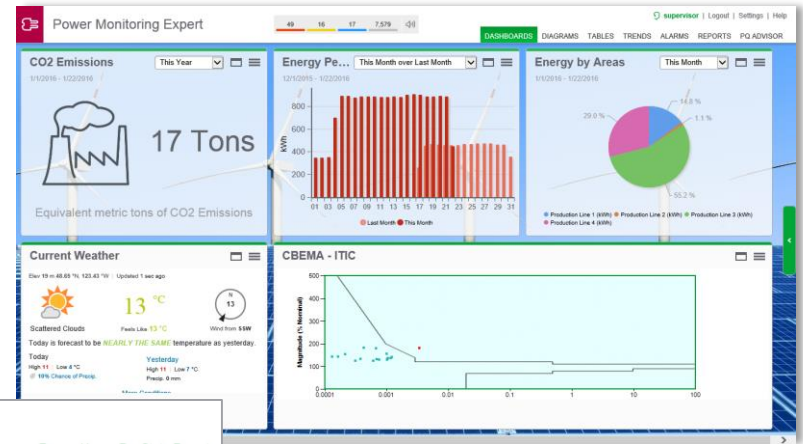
Power Monitoring Expert

49 16 17 7,579

supervisor | Logout | Settings | Help

DASHBOARDS DIAGRAMS TABLES TRENDS ALARMS REPORTS PQ ADVISOR

CO2 Emissions
This Year
1/1/2016 - 1/22/2016

17 Tons

Equivalent metric tons of CO2 Emissions

Energy Pe...
This Month over Last Month
12/1/2015 - 1/22/2016

kWh

800
600
400
200
0

01 03 05 07 09 11 13 15 17 19 21 23 25 27 29 31

Last Month This Month

Energy by Areas
This Month
1/1/2016 - 1/22/2016

14.8 %
1.1 %
29.0 %
55.2 %

Production Line 1 (kWh) Production Line 2 (kWh) Production Line 3 (kWh) Production Line 4 (kWh)

Current Weather
Elev 19 m 48.65 °N, 123.40 °W | Updated 1 sec ago

13 °C

13

Scattered Clouds
Feels Like 13 °C
Wind from SSW

Today is forecast to be NEARLY THE SAME temperature as yesterday.

Today
High 11 | Low 4 °C
10% Chance of Precip.

Yesterday
High 11 | Low 7 °C
Precip: 0 mm

More Conditions

CBEMA - ITIC

Magnitude (% Nominal)

500
400
300
200
100
0

0.0001 0.001 0.01 0.1 1 10 100